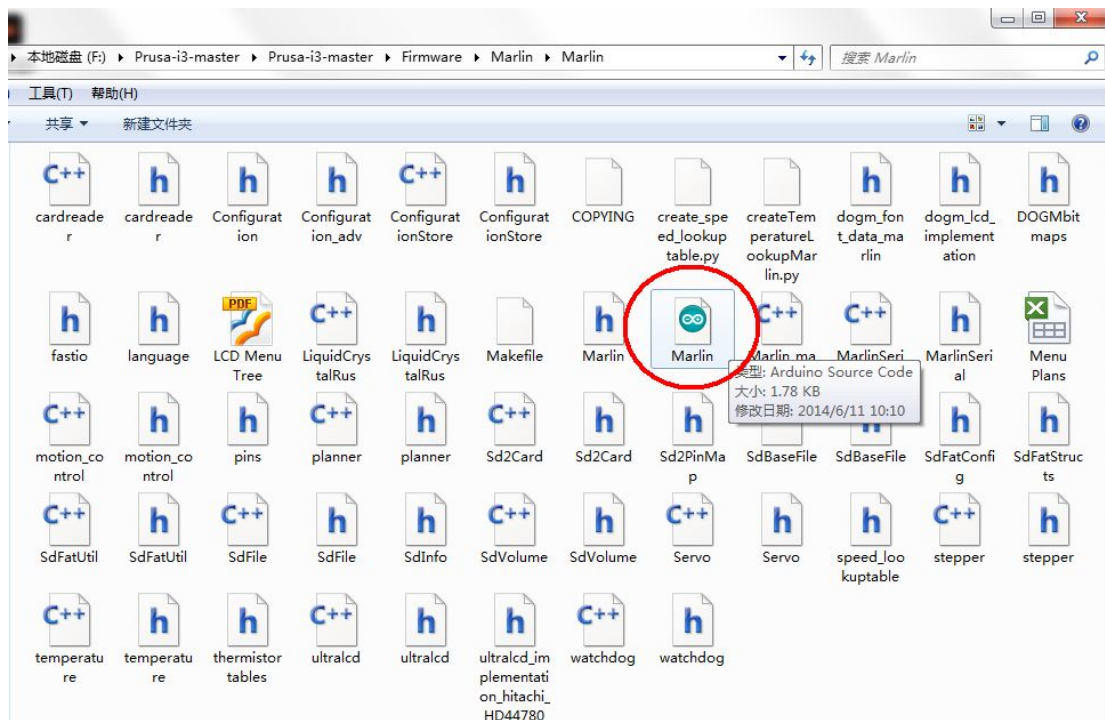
▸ 本地磁盘 (F:) ▸ Prusa-i3-master ▸ Prusa-i3-master ▸ Firmware ▸ Marlin ▸ Marlin

搜索 Marlin

工具(T) 帮助(H)

共享 ▾ 新建文件夹

C++ cardreader
h cardreader
h Configuration
h Configuration_adv
C++ ConfigurationStore
h ConfigurationStore
COPYING
create_speed_lookuptable.py
createTemperatureLookupMarlin.py
h dogm_font_data_marlin
h dogm_lcd_implementation
h DOGMbitmaps

h fastio
h language
PDF LCD Menu Tree
C++ LiquidCrystalRus
h LiquidCrystalRus
Makefile
h Marlin
Marlin
Marlin_ma
C++ MarlinSeri
h MarlinSerial
Menu Plans

类型: Arduino Source Code
大小: 1.78 KB
修改日期: 2014/6/11 10:10

C++ motion_control
h motion_control
h pins
C++ planner
h planner
C++ Sd2Card
h Sd2Card
h Sd2PinMap
SdBaseFile
SdBaseFile
h SdFatConfig
h SdFatStructs

C++ SdFatUtil
h SdFatUtil
C++ SdFile
h SdFile
h SdInfo
C++ SdVolume
h SdVolume
C++ Servo
h Servo
h speed_lookuptable
C++ stepper
h stepper

C++ temperature
h temperature
h thermistortables
C++ ultralcd
h ultralcd
h ultralcd_implementation_hitachi_HD44780
C++ watchdog
h watchdog